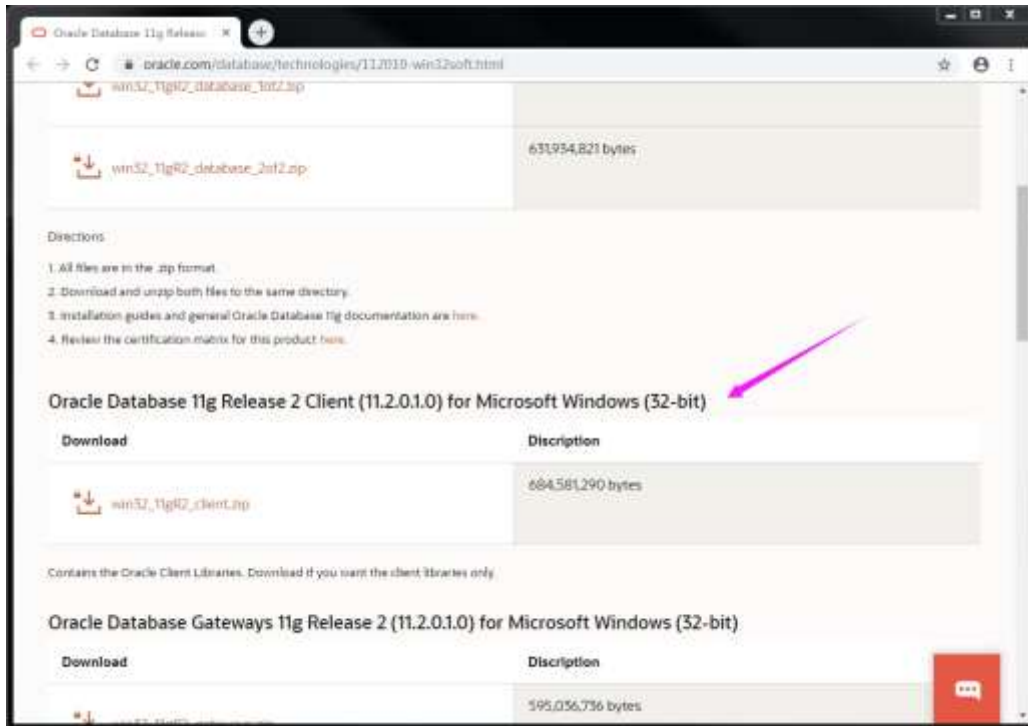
Oracle Database 11g Release ×

oracle.com/database/technologies/112010-win32soft.html

win32_11gR2_database_1of2.zip

win32_11gR2_database_2of2.zip

631,934,821 bytes

Directions

1. All files are in the .zip format.

2. Download and unzip both files to the same directory.

3. Installation guides and general Oracle Database 11g documentation are here.

4. Review the certification matrix for this product here.

Oracle Database 11g Release 2 Client (11.2.0.1.0) for Microsoft Windows (32-bit)

| Download | Discription |
|---|---|
| win32_11gR2_client.zip | 684,581,290 bytes |

Contains the Oracle Client Libraries. Download if you want the client libraries only.

Oracle Database Gateways 11g Release 2 (11.2.0.1.0) for Microsoft Windows (32-bit)

| Download | Discription |
|---|---|
| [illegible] | 595,036,736 bytes |